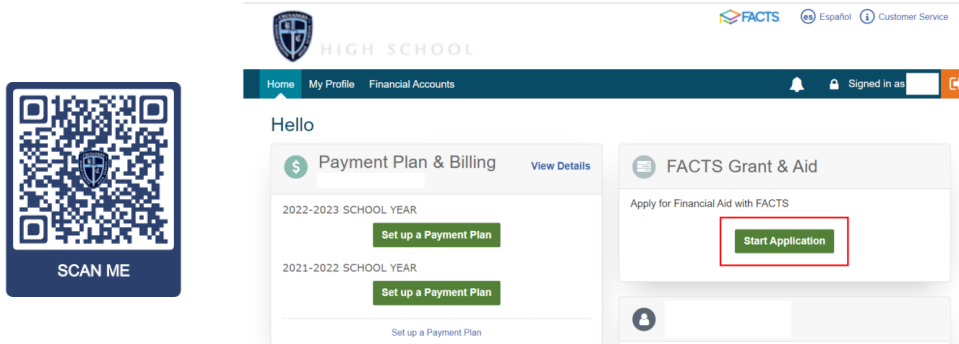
SCAN ME

HIGH SCHOOL

FACTS

es Español

i Customer Service

Home My Profile Financial Accounts

Signed in as

Hello

Payment Plan & Billing

View Details

2022-2023 SCHOOL YEAR

Set up a Payment Plan

2021-2022 SCHOOL YEAR

Set up a Payment Plan

Set up a Payment Plan

FACTS Grant & Aid

Apply for Financial Aid with FACTS

Start Application